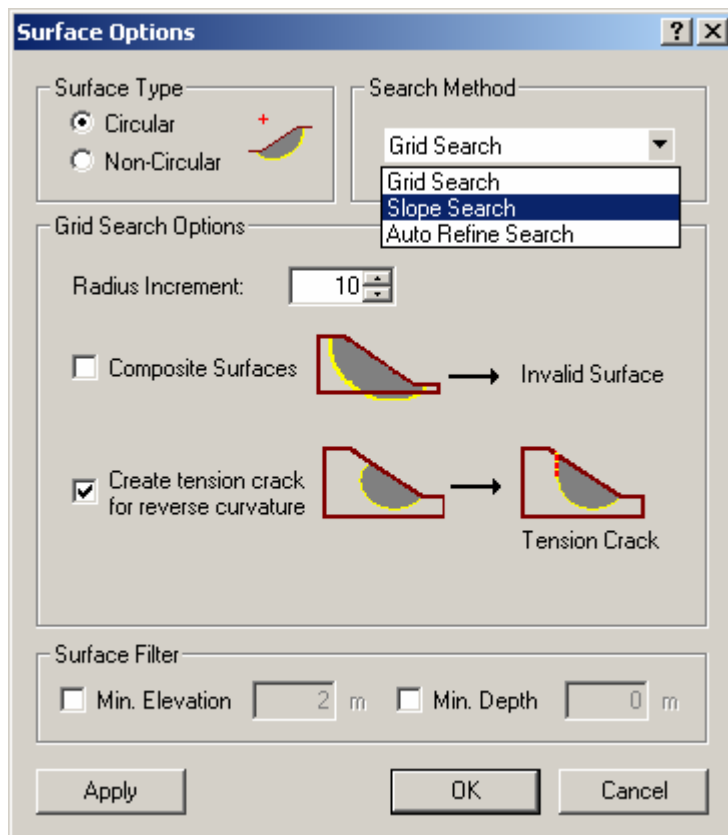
Surface Options
?
X

Surface Type
Circular
Non-Circular
+

Search Method
Grid Search
Grid Search
Slope Search
Auto Refine Search

Grid Search Options
Radius Increment: 10

Composite Surfaces
Invalid Surface

Create tension crack for reverse curvature
Tension Crack

Surface Filter
Min. Elevation 2 m
Min. Depth 0 m

Apply
OK
Cancel